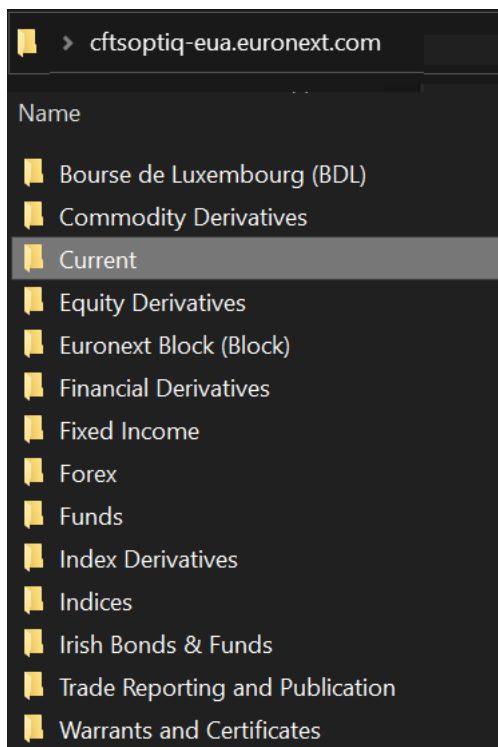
> cftsoptiq-eua.euronext.com

Name

Bourse de Luxembourg (BDL)
Commodity Derivatives
Current
Equity Derivatives
Euronext Block (Block)
Financial Derivatives
Fixed Income
Forex
Funds
Index Derivatives
Indices
Irish Bonds & Funds
Trade Reporting and Publication
Warrants and Certificates